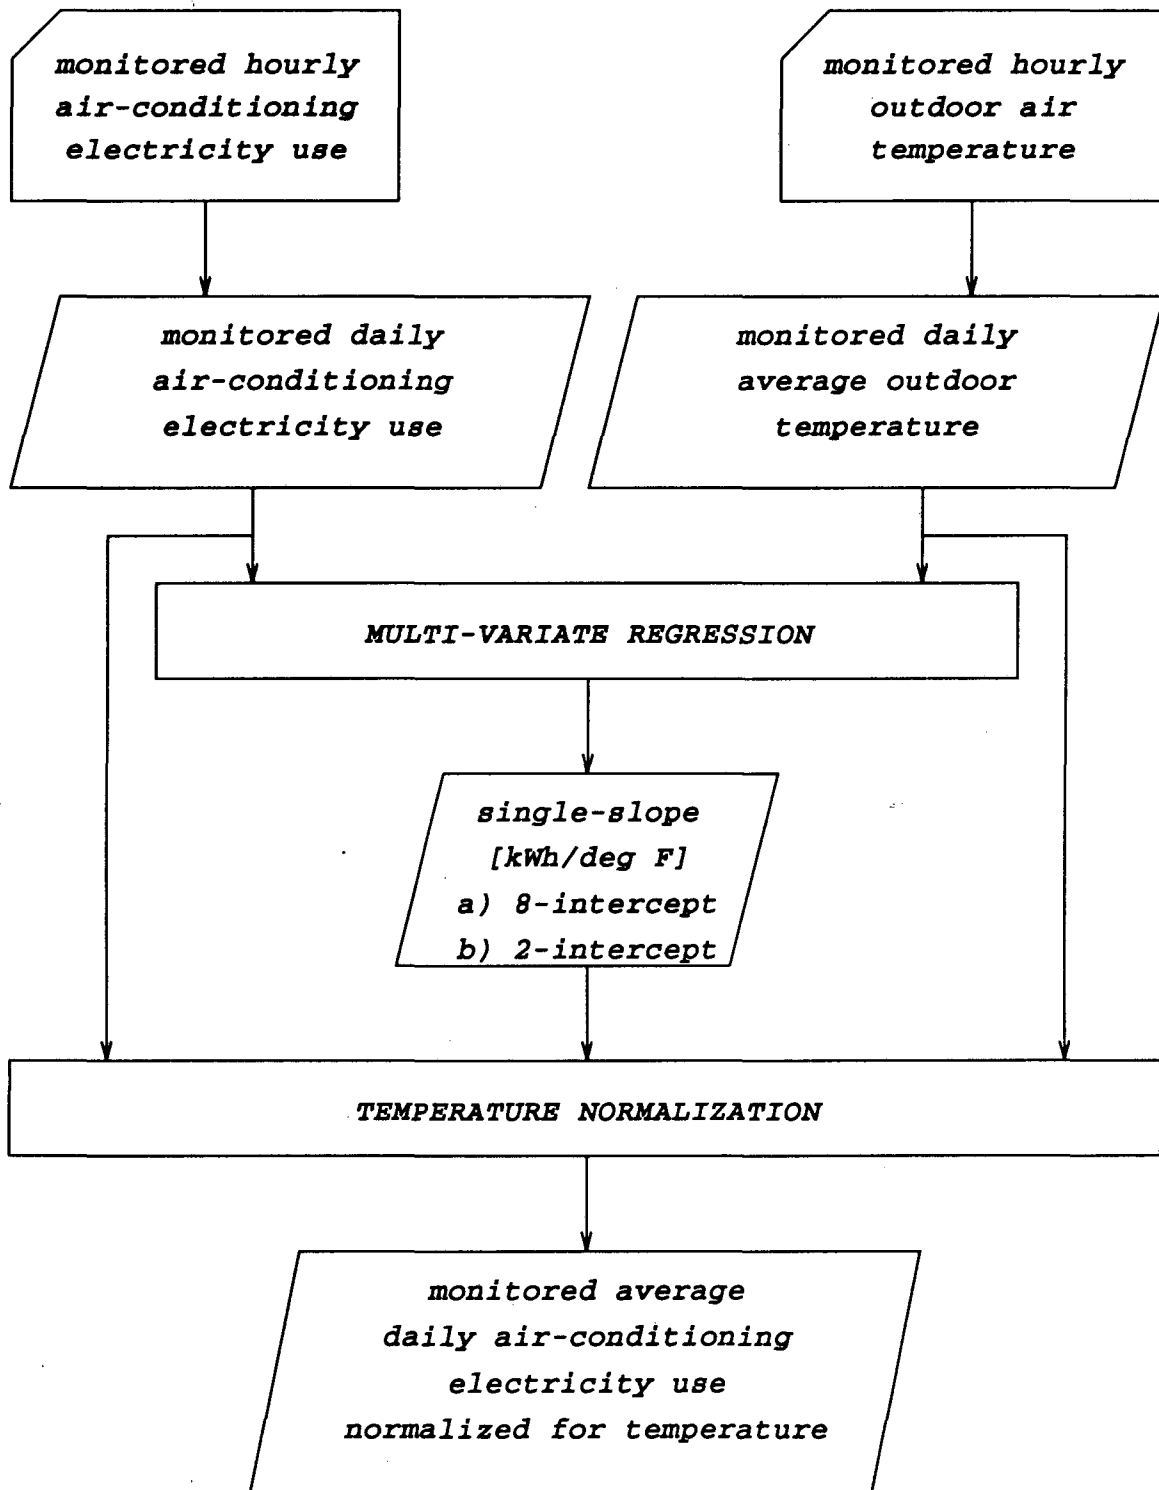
monitored hourly air-conditioning electricity use

monitored hourly outdoor air temperature

monitored daily air-conditioning electricity use

monitored daily average outdoor temperature

MULTI-VARIATE REGRESSION

single-slope [kWh/deg F] a) 8-intercept b) 2-intercept

TEMPERATURE NORMALIZATION

monitored average daily air-conditioning electricity use normalized for temperature